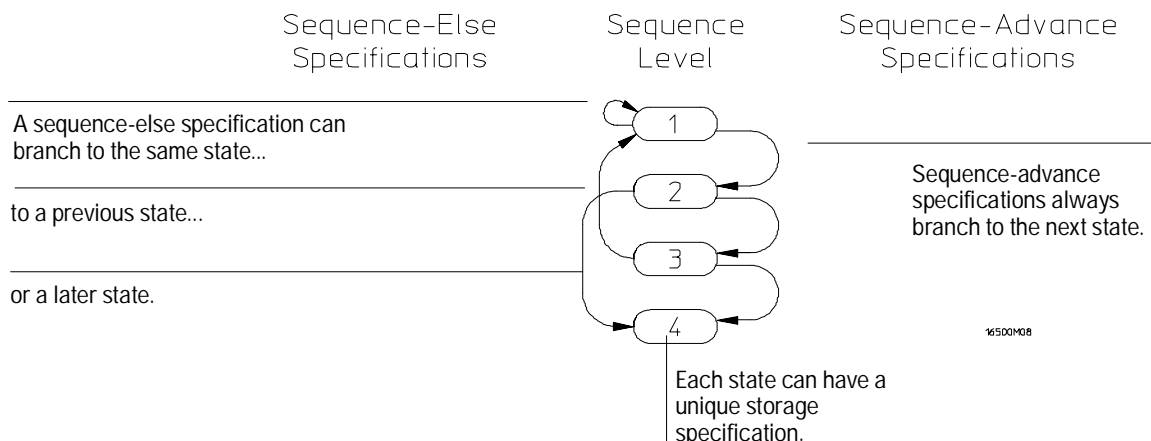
Sequence-Else Specifications

Sequence Level

Sequence-Advance Specifications

A sequence-else specification can branch to the same state...

1

2

to a previous state...

3

or a later state.

4

Sequence-advance specifications always branch to the next state.

16500M08

Each state can have a unique storage specification.